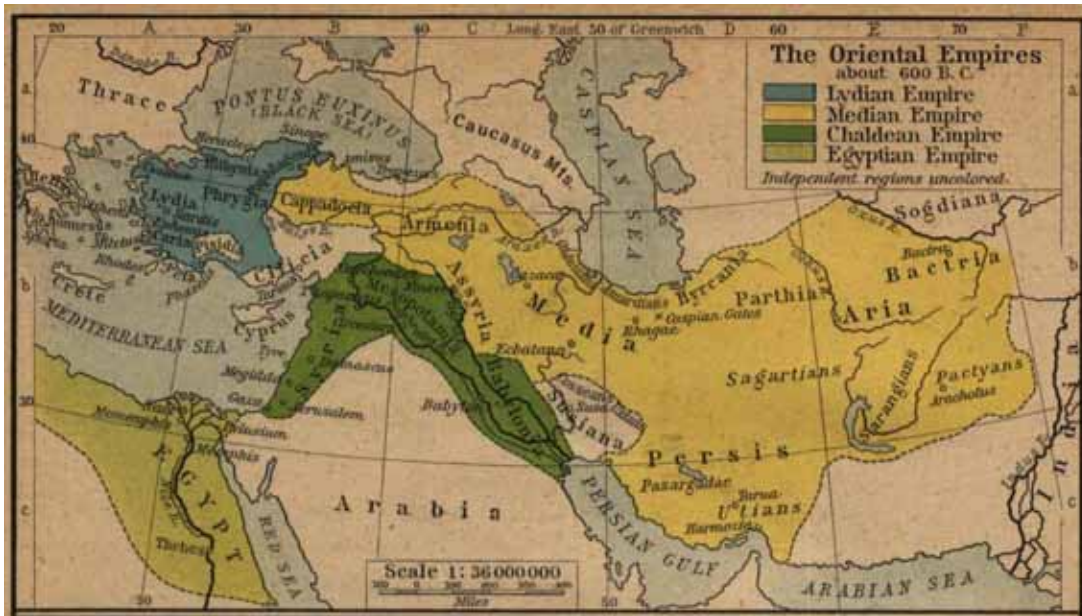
The Oriental Empires
about 600 B.C.
Lydian Empire
Median Empire
Chaldean Empire
Egyptian Empire
Independent regions uncolored.

20 A 30 B 40 C Long. East 50 of Greenwich D 60 E 70 F

Thrace
PONTUS EUXINUS (BLACK SEA)
Sinope
Caucasus Mts.
CASPIAN SEA
Lydia
Phrygia
Caria
Cappadocia
Armenia
Cilicia
Crete
Rhodes
Cyprus
MEDITERRANEAN SEA
Tyre
Damascus
Megiddo
Gaza
Jerusalem
Assyria
Mesopotamia
Media
Hyrcania
Caspian Gates
Rhagae
Ecbatana
Babylon
Babylonia
Susiana
Susa
Parthia
Aria
Bactria
Bactra
Sogdiana
Sagartians
Drangians
Pactyans
Arachotus
Persis
Pasargadae
Utians
Harmozia
Arabia
Memphis
EGYPT
Nile R.
Thebes
RED SEA
PERSIAN GULF
ARABIAN SEA
India
Scale 1: 36000000
Miles